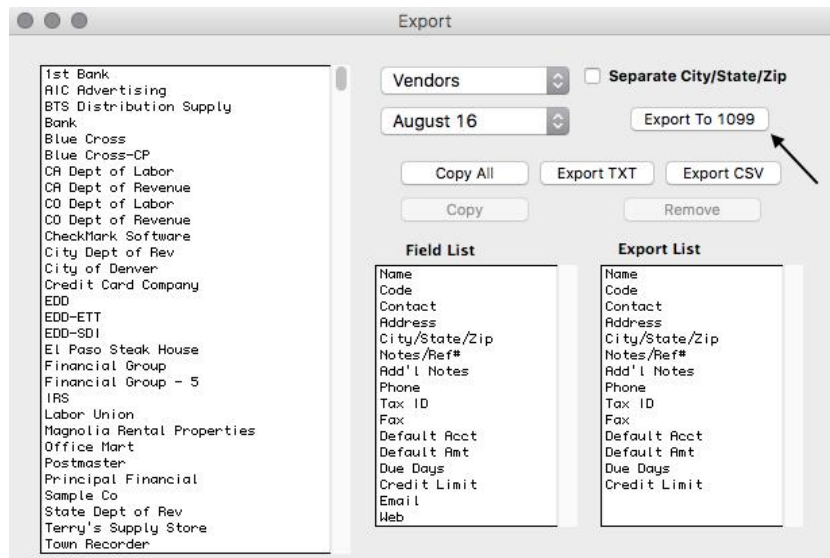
Export

1st Bank
AIC Advertising
BTS Distribution Supply
Bank
Blue Cross
Blue Cross-CP
CA Dept of Labor
CA Dept of Revenue
CO Dept of Labor
CO Dept of Revenue
CheckMark Software
City Dept of Rev
City of Denver
Credit Card Company
EDD
EDD-ETT
EDD-SDI
El Paso Steak House
Financial Group
Financial Group - 5
IRS
Labor Union
Magnolia Rental Properties
Office Mart
Postmaster
Principal Financial
Sample Co
State Dept of Rev
Terry's Supply Store
Town Recorder

Vendors
Separate City/State/Zip
August 16
Export To 1099
Copy All
Export TXT
Export CSV
Copy
Remove

Field List
Name
Code
Contact
Address
City/State/Zip
Notes/Ref#
Add'l Notes
Phone
Tax ID
Fax
Default Acct
Default Amt
Due Days
Credit Limit
Email
Web

Export List
Name
Code
Contact
Address
City/State/Zip
Notes/Ref#
Add'l Notes
Phone
Tax ID
Fax
Default Acct
Default Amt
Due Days
Credit Limit